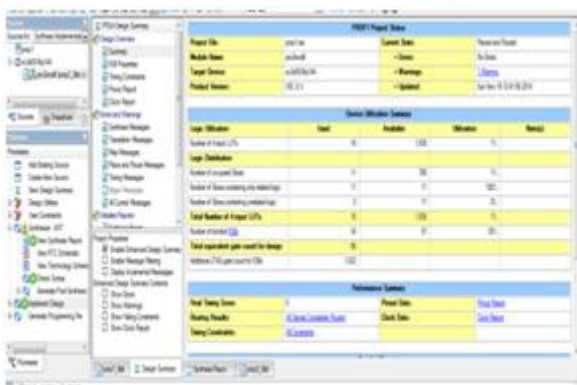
FPGA Design Summary

Design Overview

Summary

Project Status

Device Utilization Summary

Logic Utilization

Used

Available

Utilization

Note(s)

Logic Distribution

Total Number of 4 input LUTs

Total equivalent gate count for design

Performance Summary

Final Timing Score

Routing Results

Timing Constraints

Pinout Data

Clock Data

Processes

Design Summary